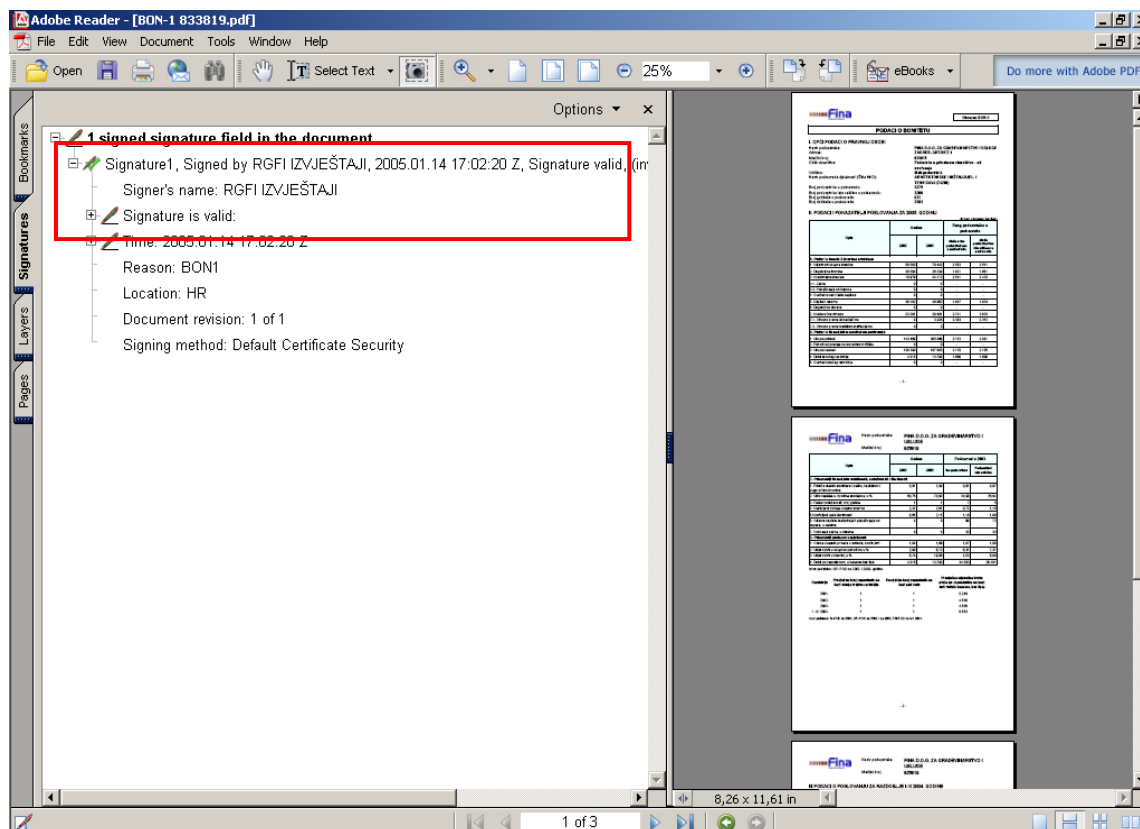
Adobe Reader - [BON-1 833819.pdf]

File Edit View Document Tools Window Help

Open Select Text 25% eBooks Do more with Adobe PDF

Bookmarks Signatures Layers Pages

Options ×

1 signed signature field in the document

Signature1, Signed by RGFI IZVJEŠTAJI, 2005.01.14 17:02:20 Z, Signature valid, (in

Signer's name: RGFI IZVJEŠTAJI

Signature is valid:

Time: 2005.01.14 17:02:20 Z

Reason: BON1

Location: HR

Document revision: 1 of 1

Signing method: Default Certificate Security

Fina

PODACI O BONITETU

Fina

Fina

8,26 x 11,61 in

1 of 3